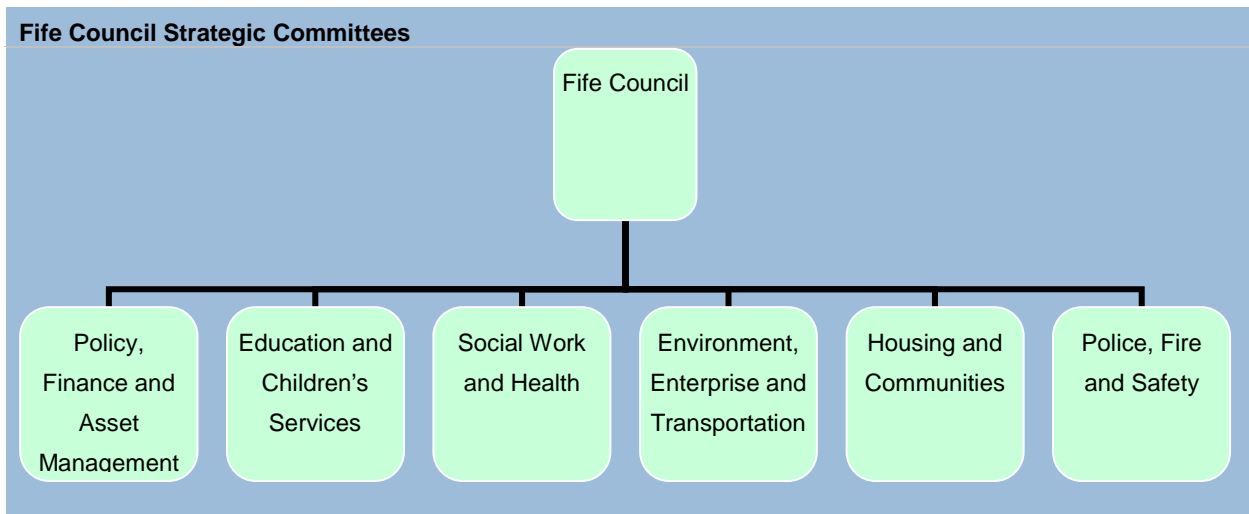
Fife Council Strategic Committees

Fife Council

Policy, Finance and Asset Management

Education and Children's Services

Social Work and Health

Environment, Enterprise and Transportation

Housing and Communities

Police, Fire and Safety